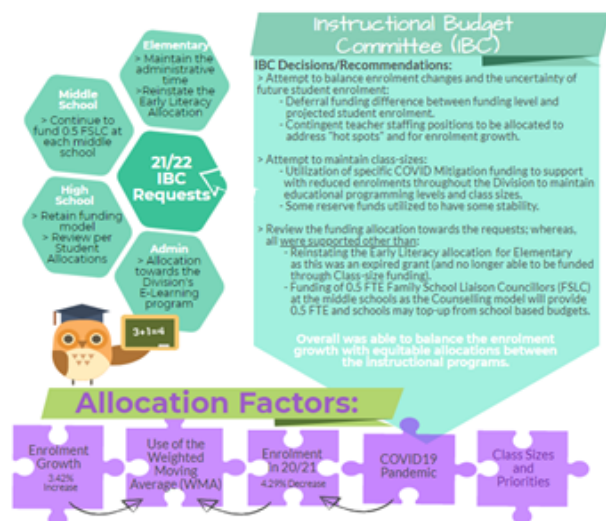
Elementary
> Maintain the administrative time
>Reinstate the Early Literacy Allocation

Middle School
> Continue to fund 0.5 FSLC at each middle school

21/22 IBC Requests

High School
> Retain funding model
> Review per Student Allocations

Admin
> Allocation towards the Division's E-Learning program

3+1=4

Instructional Budget Committee (IBC)

IBC Decisions/Recommendations:
> Attempt to balance enrolment changes and the uncertainty of future student enrolment:
- Deferral funding difference between funding level and projected student enrolment.
- Contingent teacher staffing positions to be allocated to address "hot spots" and for enrolment growth.

> Attempt to maintain class-sizes:
- Utilization of specific COVID Mitigation funding to support with reduced enrolments throughout the Division to maintain educational programming levels and class sizes.
- Some reserve funds utilized to have some stability.

> Review the funding allocation towards the requests; whereas, all were supported other than:
- Reinstating the Early Literacy allocation for Elementary as this was an expired grant (and no longer able to be funded through Class-size funding).
- Funding of 0.5 FTE Family School Liaison Councillors (FSLC) at the middle schools as the Counselling model will provide 0.5 FTE and schools may top-up from school based budgets.

Overall was able to balance the enrolment growth with equitable allocations between the instructional programs.

Allocation Factors:

Enrolment Growth
3.42% Increase

Use of the Weighted Moving Average (WMA)

Enrolment in 20/21
4.29% Decrease

COVID19 Pandemic

Class Sizes and Priorities